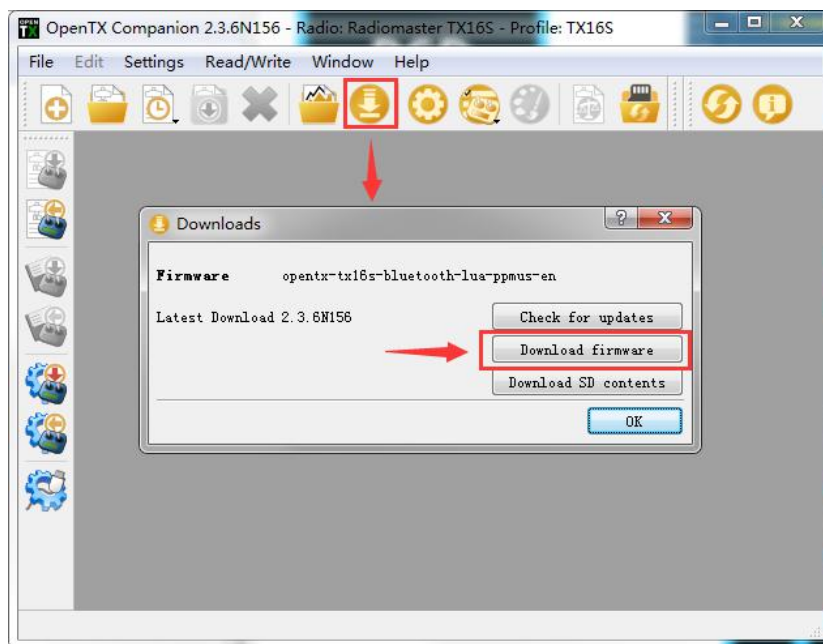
OPEN TX OpenTX Companion 2.3.6N156 - Radio: Radiomaster TX16S - Profile: TX16S

File Edit Settings Read/Write Window Help

Downloads

Firmware opentx-tx16s-bluetooth-lua-ppmus-en

Latest Download 2.3.6N156

Check for updates

Download firmware

Download SD contents

OK